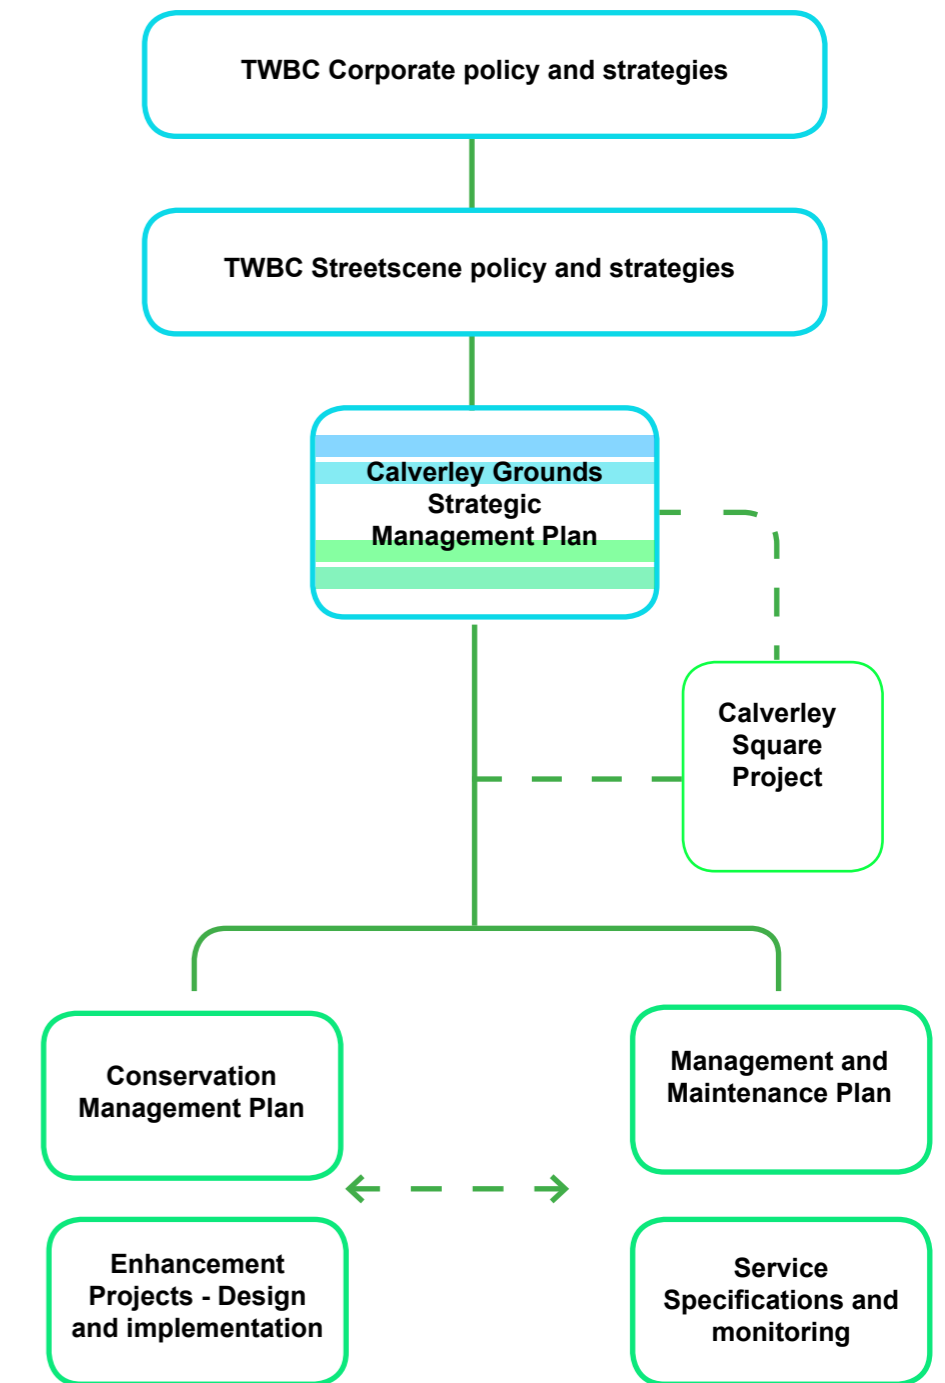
TWBC Corporate policy and strategies

TWBC Streetscene policy and strategies

Calverley Grounds Strategic Management Plan

Calverley Square Project

Conservation Management Plan

Management and Maintenance Plan

Enhancement Projects - Design and implementation

Service Specifications and monitoring